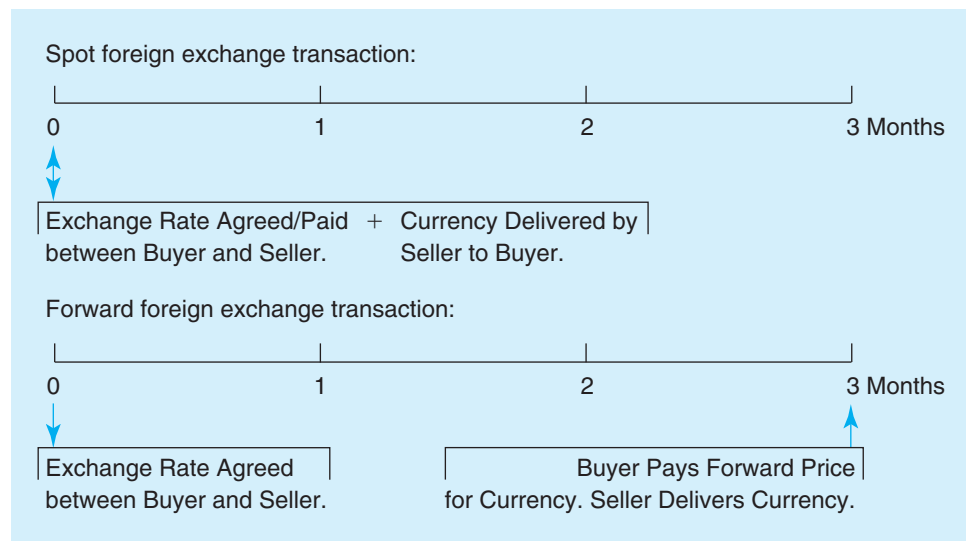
Spot foreign exchange transaction:

0 1 2 3 Months

Exchange Rate Agreed/Paid between Buyer and Seller. + Currency Delivered by Seller to Buyer.

Forward foreign exchange transaction:

0 1 2 3 Months

Exchange Rate Agreed between Buyer and Seller.

Buyer Pays Forward Price for Currency. Seller Delivers Currency.